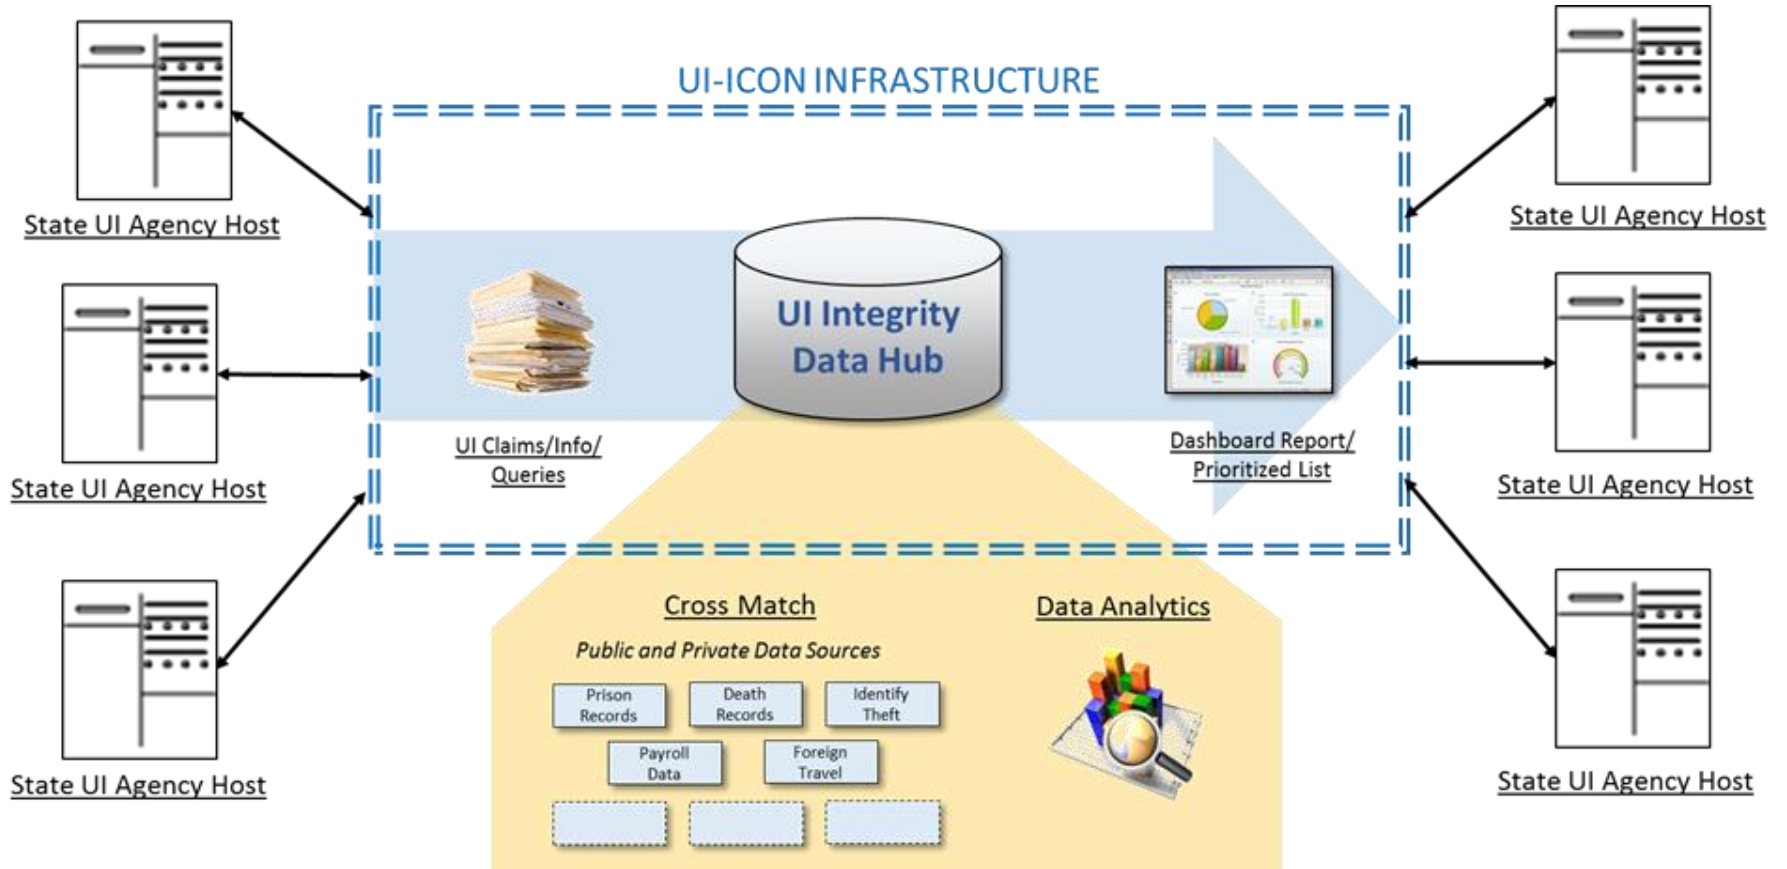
State UI Agency Host

State UI Agency Host

State UI Agency Host

UI-ICON INFRASTRUCTURE

UI Claims/Info/ Queries

UI Integrity Data Hub

Dashboard Report/ Prioritized List

State UI Agency Host

State UI Agency Host

State UI Agency Host

Cross Match

Public and Private Data Sources

Prison Records

Death Records

Identify Theft

Payroll Data

Foreign Travel

Data Analytics